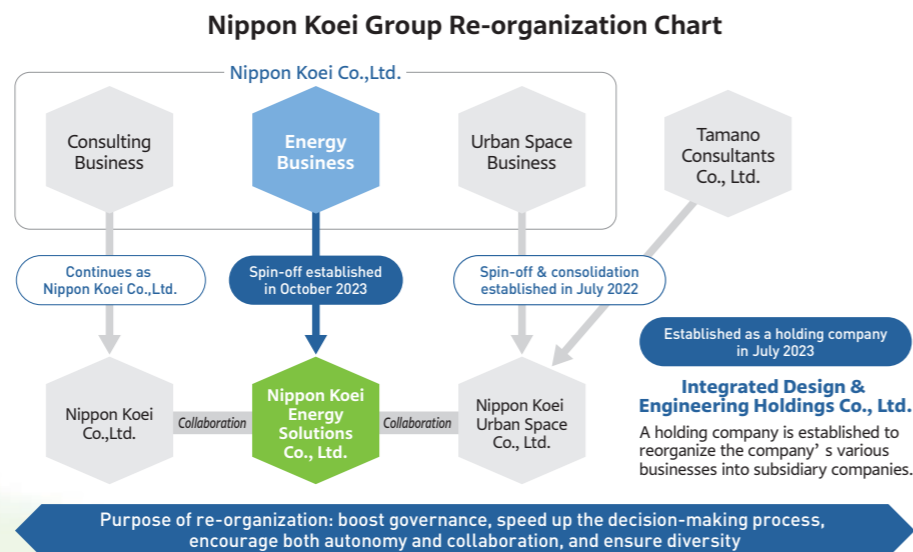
Nippon Koei Group Re-organization Chart

Nippon Koei Co.,Ltd.

Consulting Business

Energy Business

Urban Space Business

Tamano Consultants Co., Ltd.

Continues as Nippon Koei Co.,Ltd.

Spin-off established in October 2023

Spin-off & consolidation established in July 2022

Established as a holding company in July 2023

Integrated Design & Engineering Holdings Co., Ltd.

A holding company is established to reorganize the company’ s various businesses into subsidiary companies.

Nippon Koei Co.,Ltd.

Collaboration

Nippon Koei Energy Solutions Co., Ltd.

Collaboration

Nippon Koei Urban Space Co., Ltd.

Purpose of re-organization: boost governance, speed up the decision-making process, encourage both autonomy and collaboration, and ensure diversity